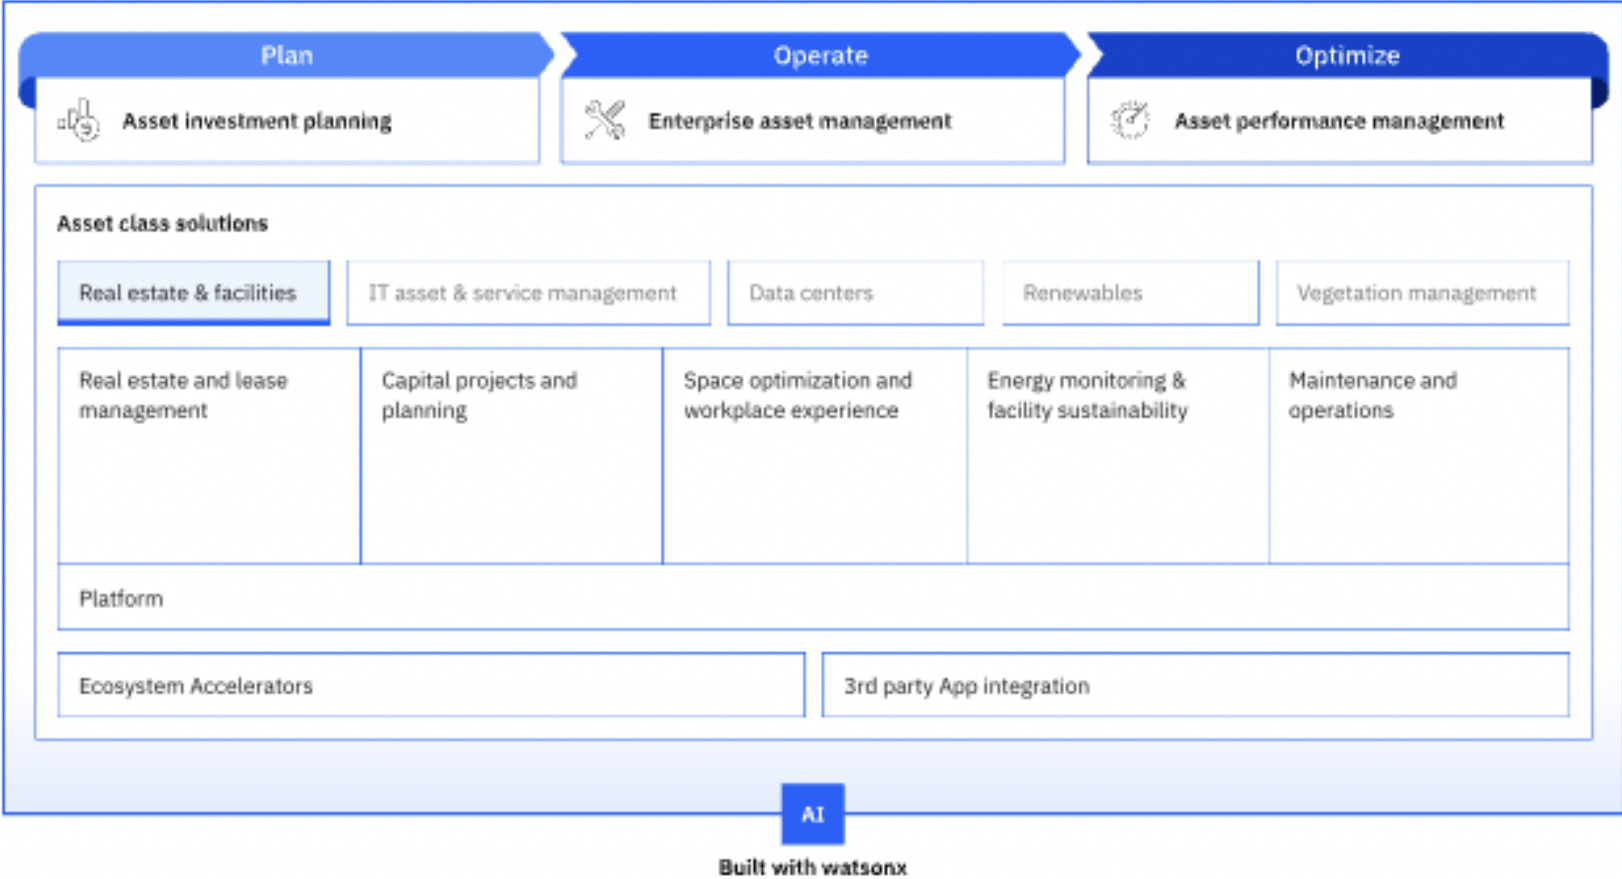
Plan

Asset investment planning

Operate

Enterprise asset management

Optimize

Asset performance management

Asset class solutions

Real estate & facilities

IT asset & service management

Data centers

Renewables

Vegetation management

Real estate and lease management

Capital projects and planning

Space optimization and workplace experience

Energy monitoring & facility sustainability

Maintenance and operations

Platform

Ecosystem Accelerators

3rd party App integration

AI

Built with watsonx